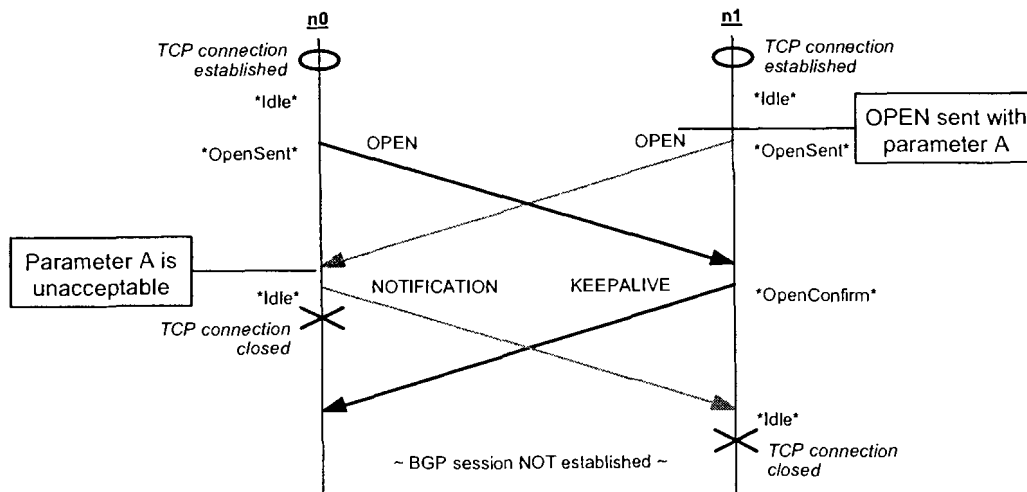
n0

n1

TCP connection established

TCP connection established

*Idle*

*Idle*

OPEN sent with parameter A

*OpenSent*

OPEN

OPEN

*OpenSent*

Parameter A is unacceptable

*Idle*

NOTIFICATION

KEEPALIVE

*OpenConfirm*

TCP connection closed

*Idle*

~ BGP session NOT established ~

TCP connection closed